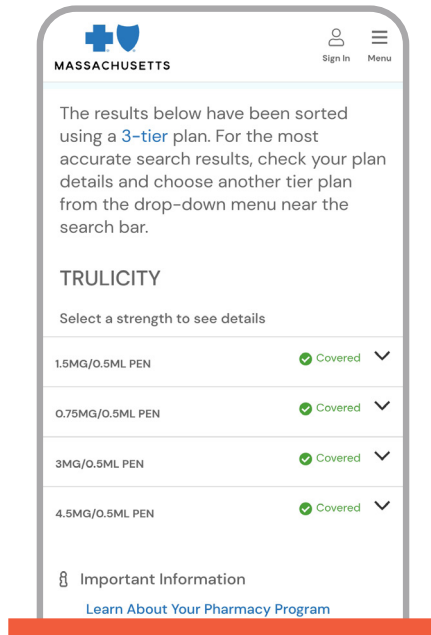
MASSACHUSETTS

Sign In

Menu

The results below have been sorted using a 3-tier plan. For the most accurate search results, check your plan details and choose another tier plan from the drop-down menu near the search bar.

TRULICITY

Select a strength to see details

1.5MG/0.5ML PEN Covered

0.75MG/0.5ML PEN Covered

3MG/0.5ML PEN Covered

4.5MG/0.5ML PEN Covered

Important Information

Learn About Your Pharmacy Program